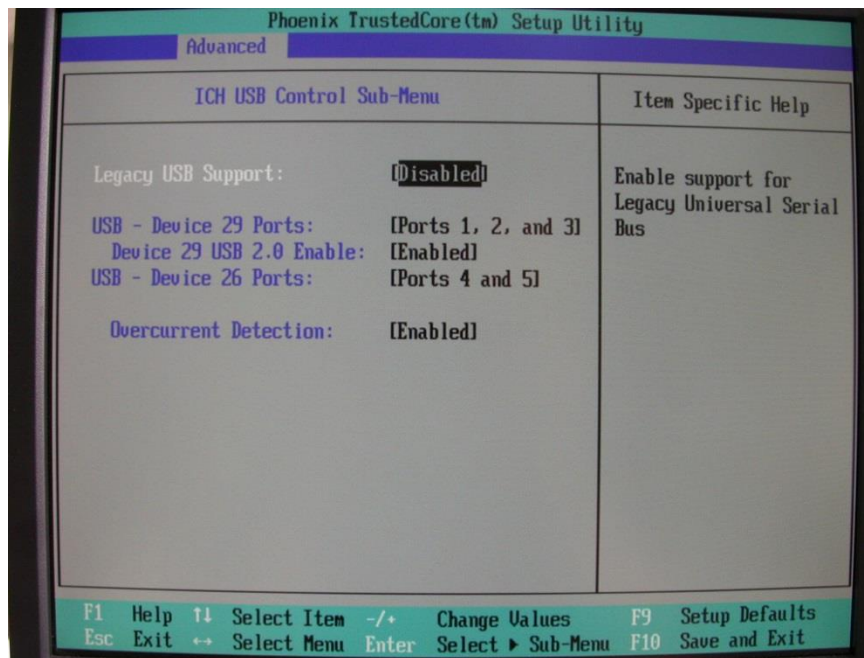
Phoenix TrustedCore(tm) Setup Utility

Advanced

ICH USB Control Sub-Menu

Item Specific Help

Legacy USB Support: [Disabled]

USB - Device 29 Ports: [Ports 1, 2, and 3]
Device 29 USB 2.0 Enable: [Enabled]
USB - Device 26 Ports: [Ports 4 and 5]

Overcurrent Detection: [Enabled]

Enable support for Legacy Universal Serial Bus

F1 Help ↑↓ Select Item -/+ Change Values F9 Setup Defaults
Esc Exit ↔ Select Menu Enter Select ▸ Sub-Menu F10 Save and Exit